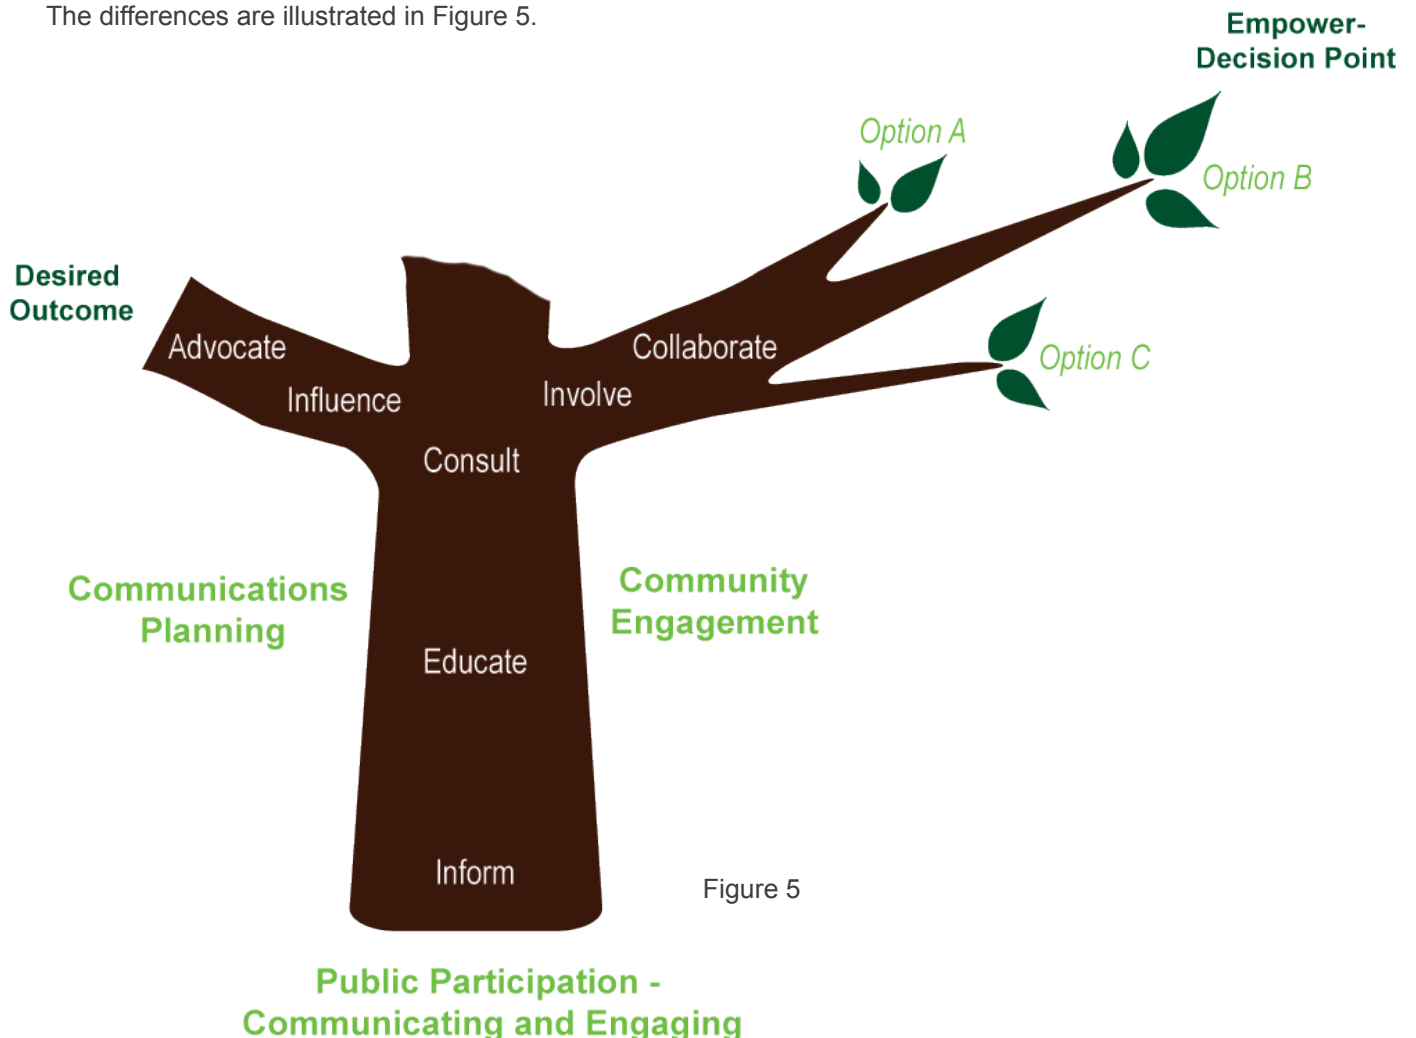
The differences are illustrated in Figure 5.

Empower-
Decision Point

Option A

Option B

Desired
Outcome

Advocate

Influence

Collaborate

Involve

Option C

Consult

Communications
Planning

Community
Engagement

Educate

Inform

Figure 5

Public Participation -
Communicating and Engaging